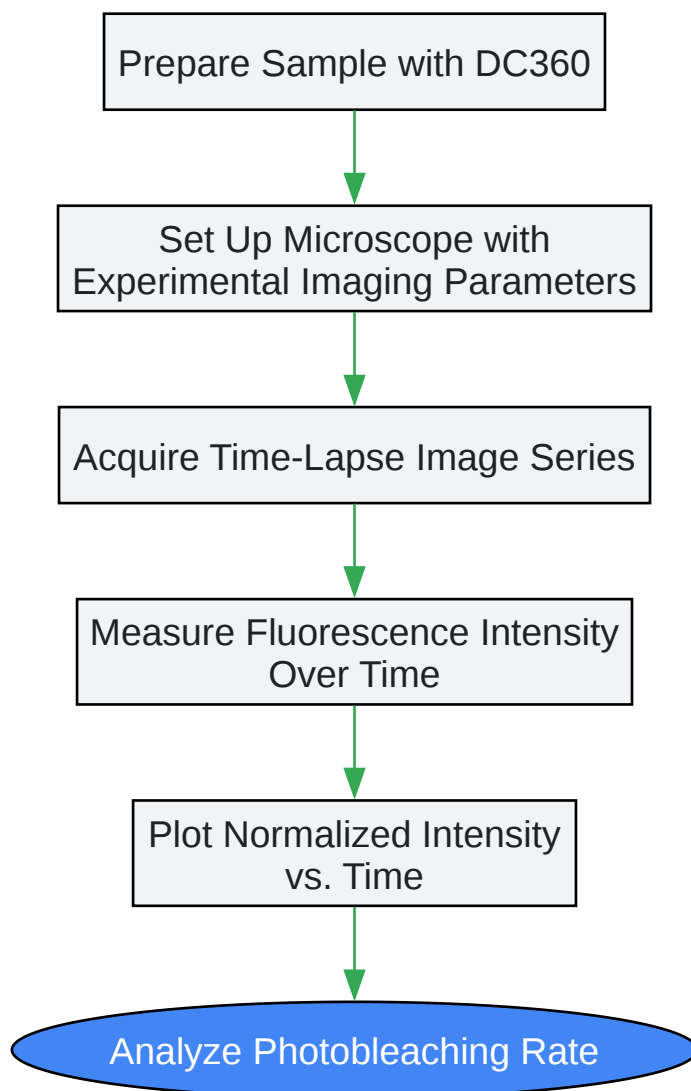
Prepare Sample with DC360

Set Up Microscope with Experimental Imaging Parameters

Acquire Time-Lapse Image Series

Measure Fluorescence Intensity Over Time

Plot Normalized Intensity vs. Time

Analyze Photobleaching Rate